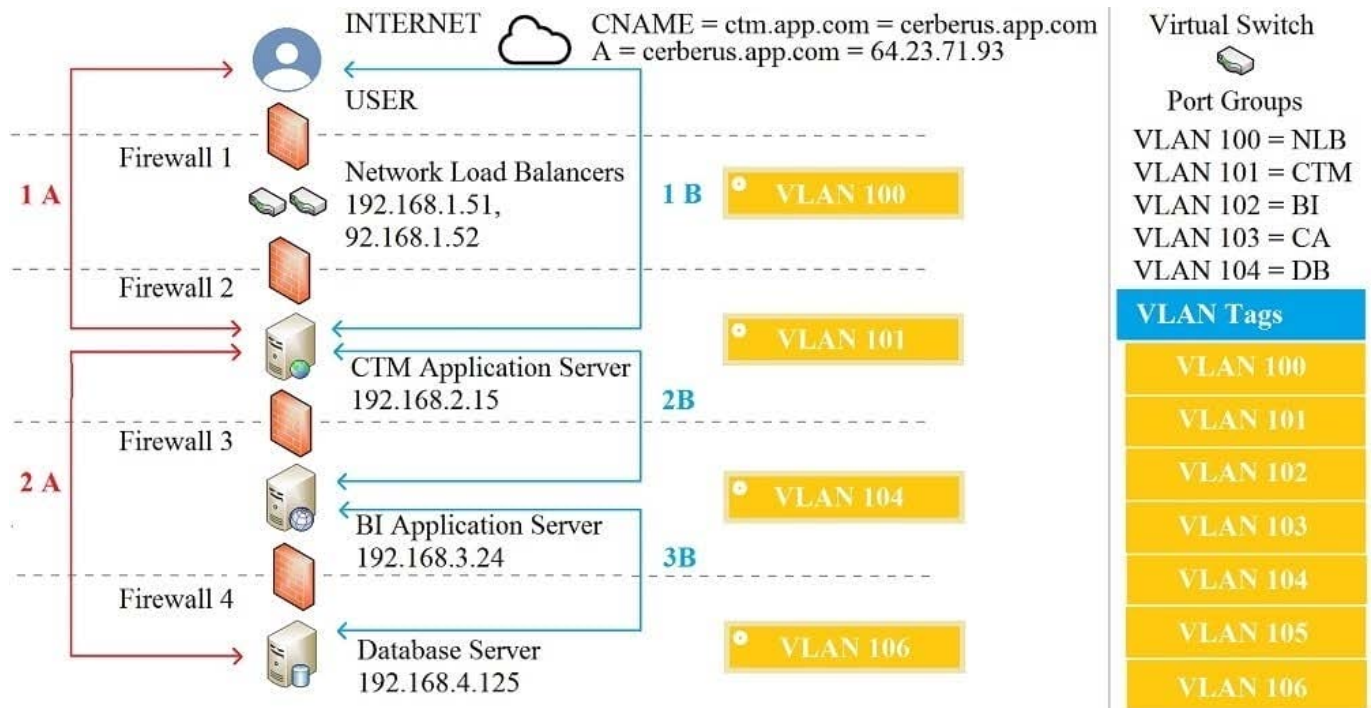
INTERNET

CNAME = ctm.app.com = cerberus.app.com
A = cerberus.app.com = 64.23.71.93

USER

Firewall 1

Network Load Balancers
192.168.1.51,
92.168.1.52

1 A

1 B

VLAN 100

Firewall 2

CTM Application Server
192.168.2.15

VLAN 101

2B

Firewall 3

2 A

BI Application Server
192.168.3.24

VLAN 104

3B

Firewall 4

Database Server
192.168.4.125

VLAN 106

Virtual Switch

Port Groups
VLAN 100 = NLB
VLAN 101 = CTM
VLAN 102 = BI
VLAN 103 = CA
VLAN 104 = DB

VLAN Tags

VLAN 100
VLAN 101
VLAN 102
VLAN 103
VLAN 104
VLAN 105
VLAN 106